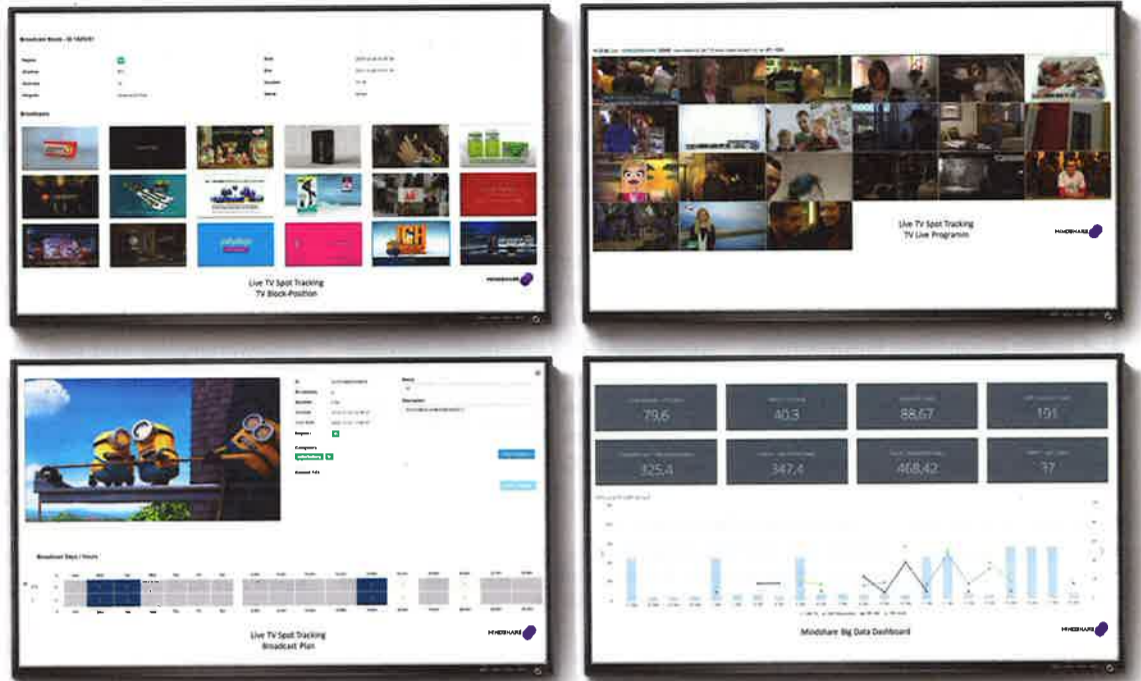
Broadcast Block - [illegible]

Broadcasts

Live TV Spot Tracking
TV Block-Position

MINDSHARE

Live TV Spot Tracking
TV Live Programm

MINDSHARE

Broadcast Days / Hours

Live TV Spot Tracking
Broadcast Plan

MINDSHARE

79,6

40,3

88,67

151

325,4

347,4

468,42

37

Mindshare Big Data Dashboard

MINDSHARE